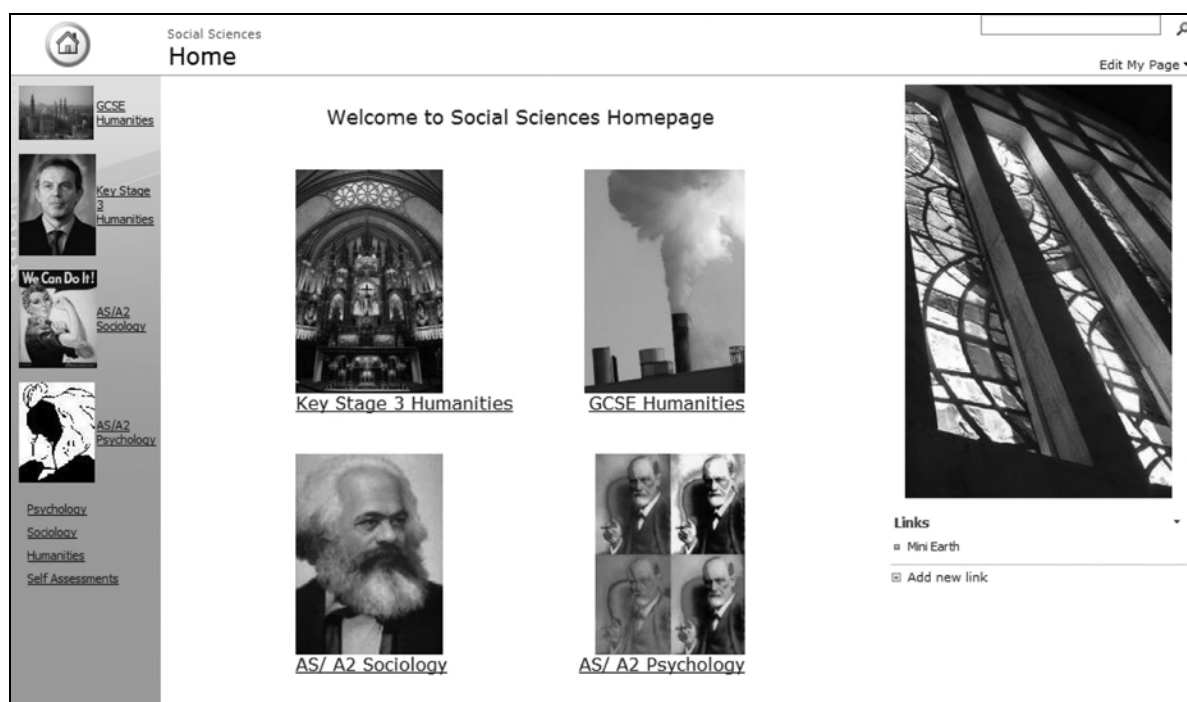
Social Sciences
Home

Edit My Page

GCSE Humanities

Key Stage 3 Humanities

We Can Do It!

AS/A2 Sociology

AS/A2 Psychology

Psychology
Sociology
Humanities
Self Assessments

Welcome to Social Sciences Homepage

Key Stage 3 Humanities

GCSE Humanities

AS/ A2 Sociology

AS/ A2 Psychology

Links
Mini Earth
Add new link